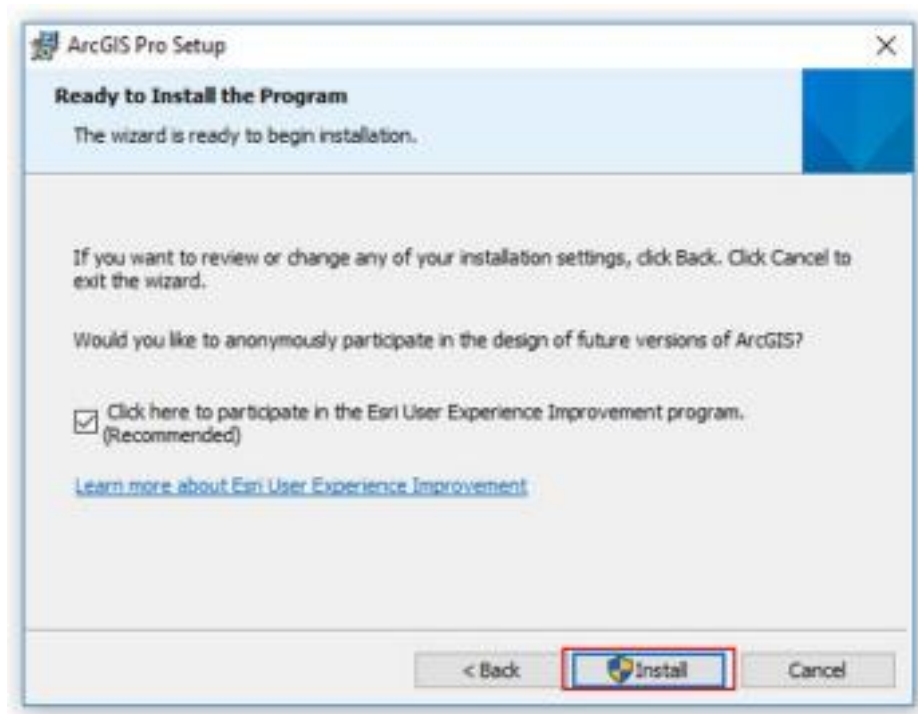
ArcGIS Pro Setup

×

Ready to Install the Program

The wizard is ready to begin installation.

If you want to review or change any of your installation settings, click Back. Click Cancel to exit the wizard.

Would you like to anonymously participate in the design of future versions of ArcGIS?

Click here to participate in the Esri User Experience Improvement program. (Recommended)

Learn more about Esri User Experience Improvement

< Back

Install

Cancel